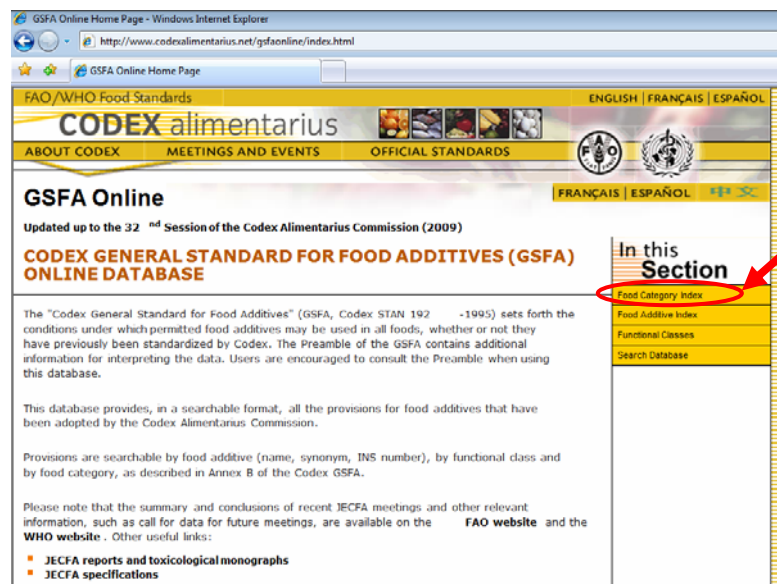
GSFA Online Home Page - Windows Internet Explorer

http://www.codexalimentarius.net/gsfaonline/index.html

GSFA Online Home Page

FAO/WHO Food Standards

ENGLISH | FRANÇAIS | ESPAÑOL

CODEX alimentarius

ABOUT CODEX MEETINGS AND EVENTS OFFICIAL STANDARDS

GSFA Online

FRANÇAIS | ESPAÑOL 中文

Updated up to the 32 nd Session of the Codex Alimentarius Commission (2009)

CODEX GENERAL STANDARD FOR FOOD ADDITIVES (GSFA) ONLINE DATABASE

In this Section

Food Category Index

Food Additive Index

Functional Classes

Search Database

The "Codex General Standard for Food Additives" (GSFA, Codex STAN 192 -1995) sets forth the conditions under which permitted food additives may be used in all foods, whether or not they have previously been standardized by Codex. The Preamble of the GSFA contains additional information for interpreting the data. Users are encouraged to consult the Preamble when using this database.

This database provides, in a searchable format, all the provisions for food additives that have been adopted by the Codex Alimentarius Commission.

Provisions are searchable by food additive (name, synonym, INS number), by functional class and by food category, as described in Annex B of the Codex GSFA.

Please note that the summary and conclusions of recent JECFA meetings and other relevant information, such as call for data for future meetings, are available on the FAO website and the WHO website. Other useful links:

JECFA reports and toxicological monographs

JECFA specifications